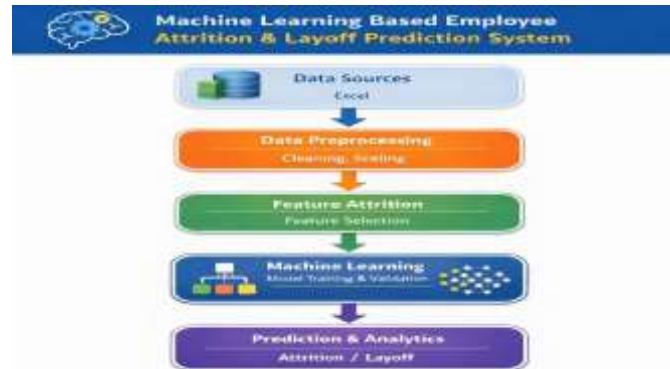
Machine Learning Based Employee
Attrition & Layoff Prediction System

Data Sources
Excel

Data Preprocessing
Cleaning, Scaling

Feature Attrition
Feature Selection

Machine Learning
Model Training & Validation

Prediction & Analytics
Attrition / Layoff